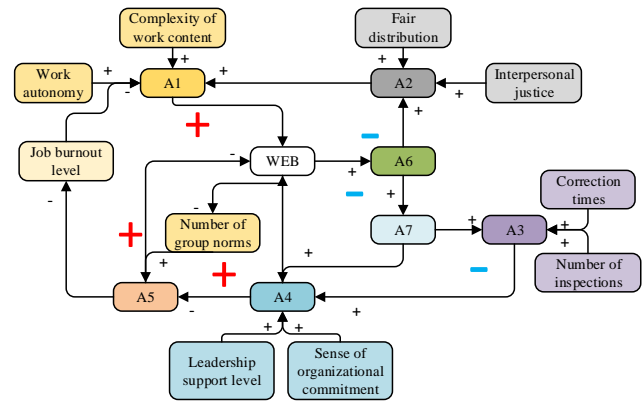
Complexity of work content

Fair distribution

Work autonomy

A1

A2

Interpersonal justice

Job burnout level

WEB

A6

Correction times

A7

A3

Number of group norms

Number of inspections

A5

A4

Leadership support level

Sense of organizational commitment

+
+
+
+
-
+
+
+
-
-
+
+
+
+
+
-
+
+
-
+
+
+
-
+
+
-
-
+
+